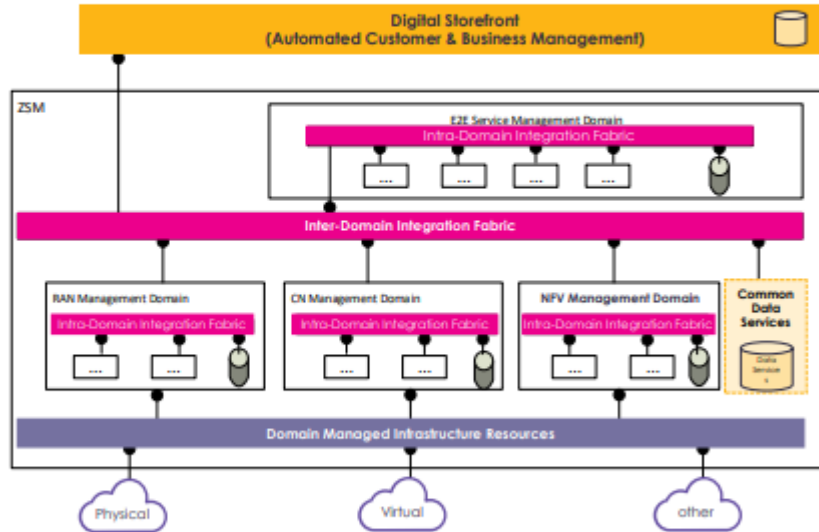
Digital Storefront
(Automated Customer & Business Management)

ZSM

E2E Service Management Domain
Intra-Domain Integration Fabric
....
....
....
....

Inter-Domain Integration Fabric

RAN Management Domain
Intra-Domain Integration Fabric
....
....

CN Management Domain
Intra-Domain Integration Fabric
....
....

NFV Management Domain
Intra-Domain Integration Fabric
....
....

Common Data Services
Data Service s

Domain Managed Infrastructure Resources

Physical

Virtual

other